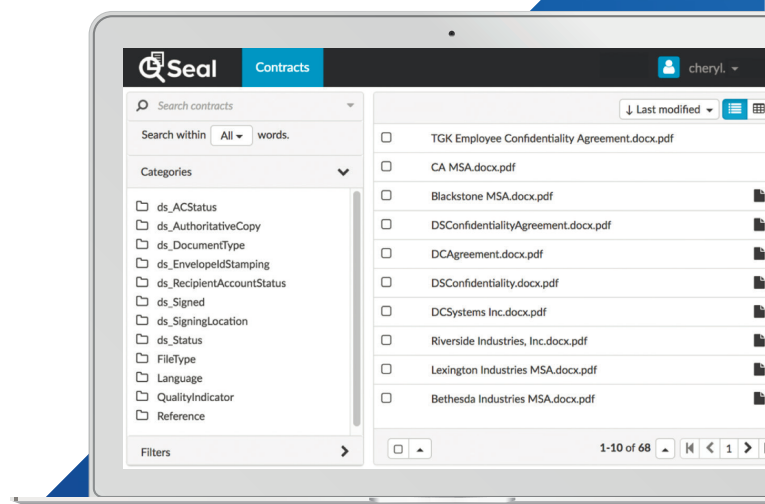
Seal

Contracts

cheryl.

Search contracts

Search within All words.

Categories

ds_ACStatus
ds_AuthoritativeCopy
ds_DocumentType
ds_EnvelopeIdStamping
ds_RecipientAccountStatus
ds_Signed
ds_SigningLocation
ds_Status
FileType
Language
QualityIndicator
Reference

Filters

↓ Last modified

TGK Employee Confidentiality Agreement.docx.pdf
CA MSA.docx.pdf
Blackstone MSA.docx.pdf
DSConfidentialityAgreement.docx.pdf
DCAgreement.docx.pdf
DSConfidentiality.docx.pdf
DCSystems Inc.docx.pdf
Riverside Industries, Inc.docx.pdf
Lexington Industries MSA.docx.pdf
Bethesda Industries MSA.docx.pdf

1-10 of 68

1